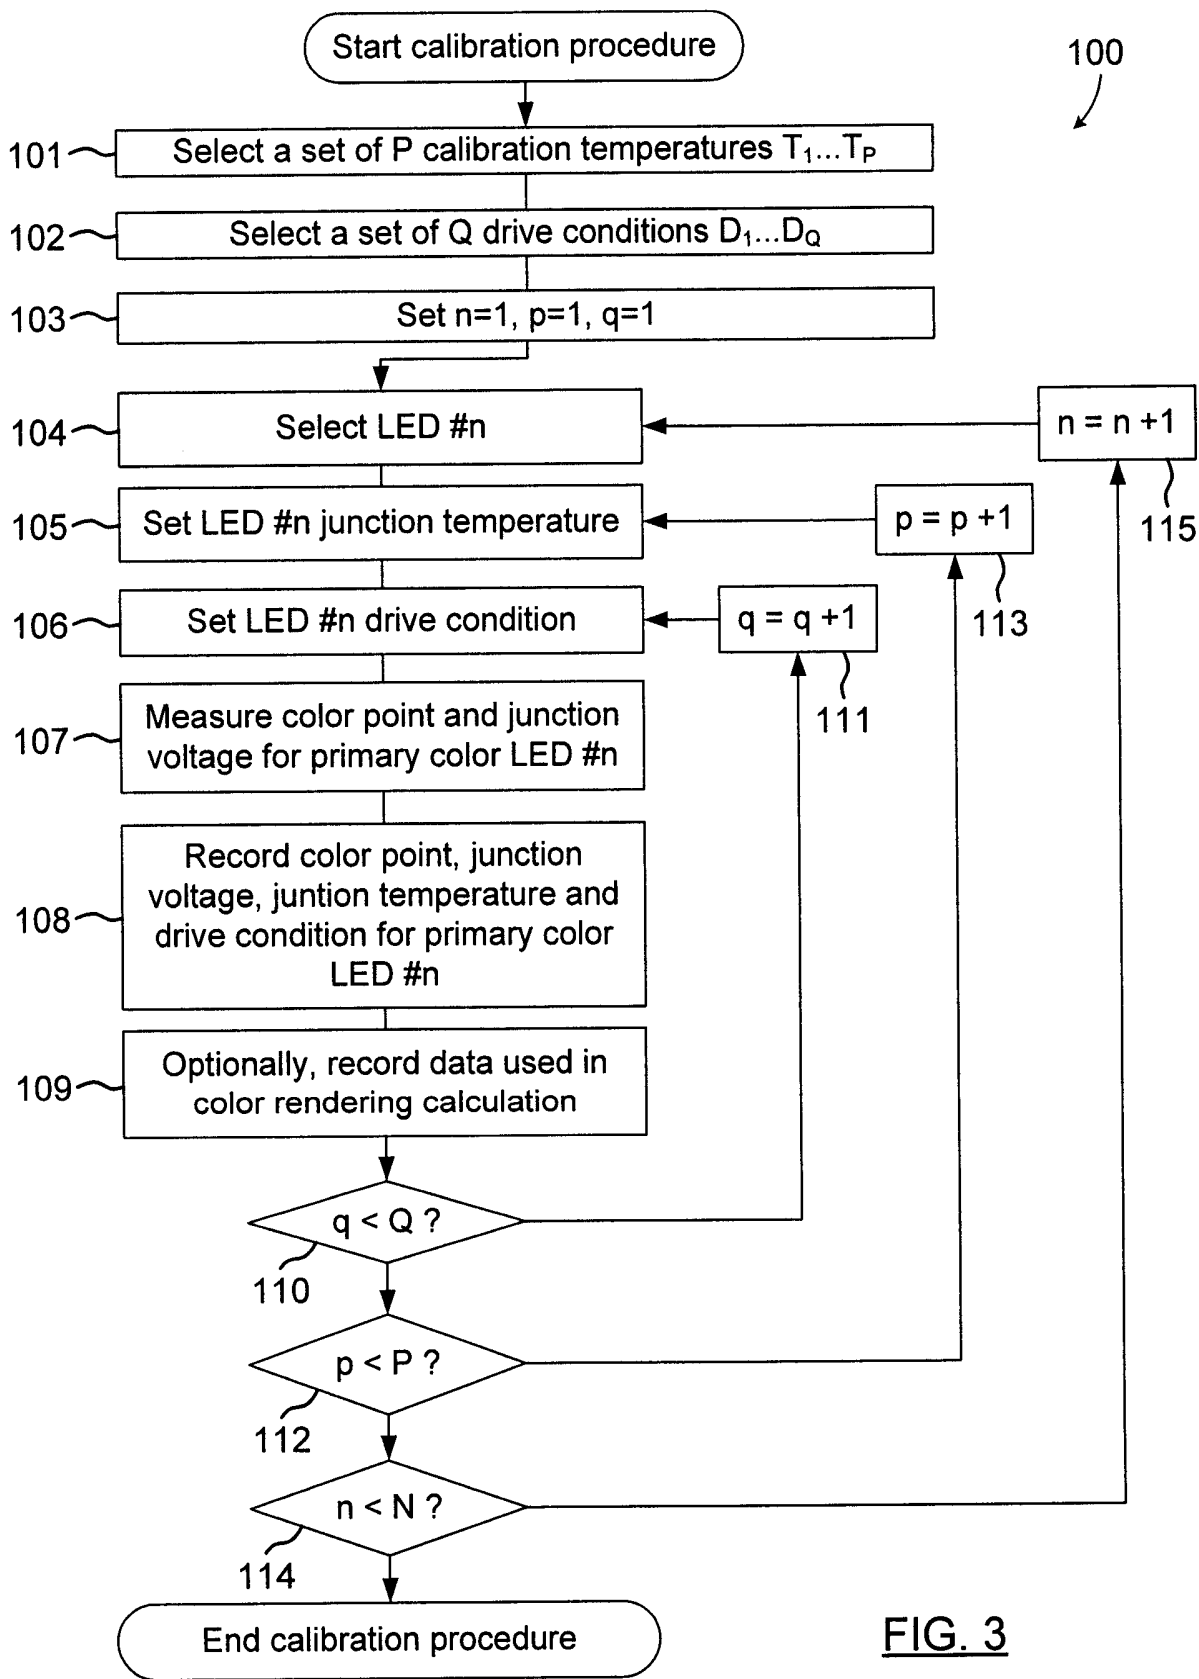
Start calibration procedure

100

101 Select a set of P calibration temperatures $T_1 \ldots T_P$

102 Select a set of Q drive conditions $D_1 \ldots D_Q$

103 Set n=1, p=1, q=1

104 Select LED #n

n = n +1

115

105 Set LED #n junction temperature

p = p +1

113

106 Set LED #n drive condition

q = q +1

111

107 Measure color point and junction voltage for primary color LED #n

108 Record color point, junction voltage, juntion temperature and drive condition for primary color LED #n

109 Optionally, record data used in color rendering calculation

q < Q ?

110

p < P ?

112

n < N ?

114

End calibration procedure

FIG. 3